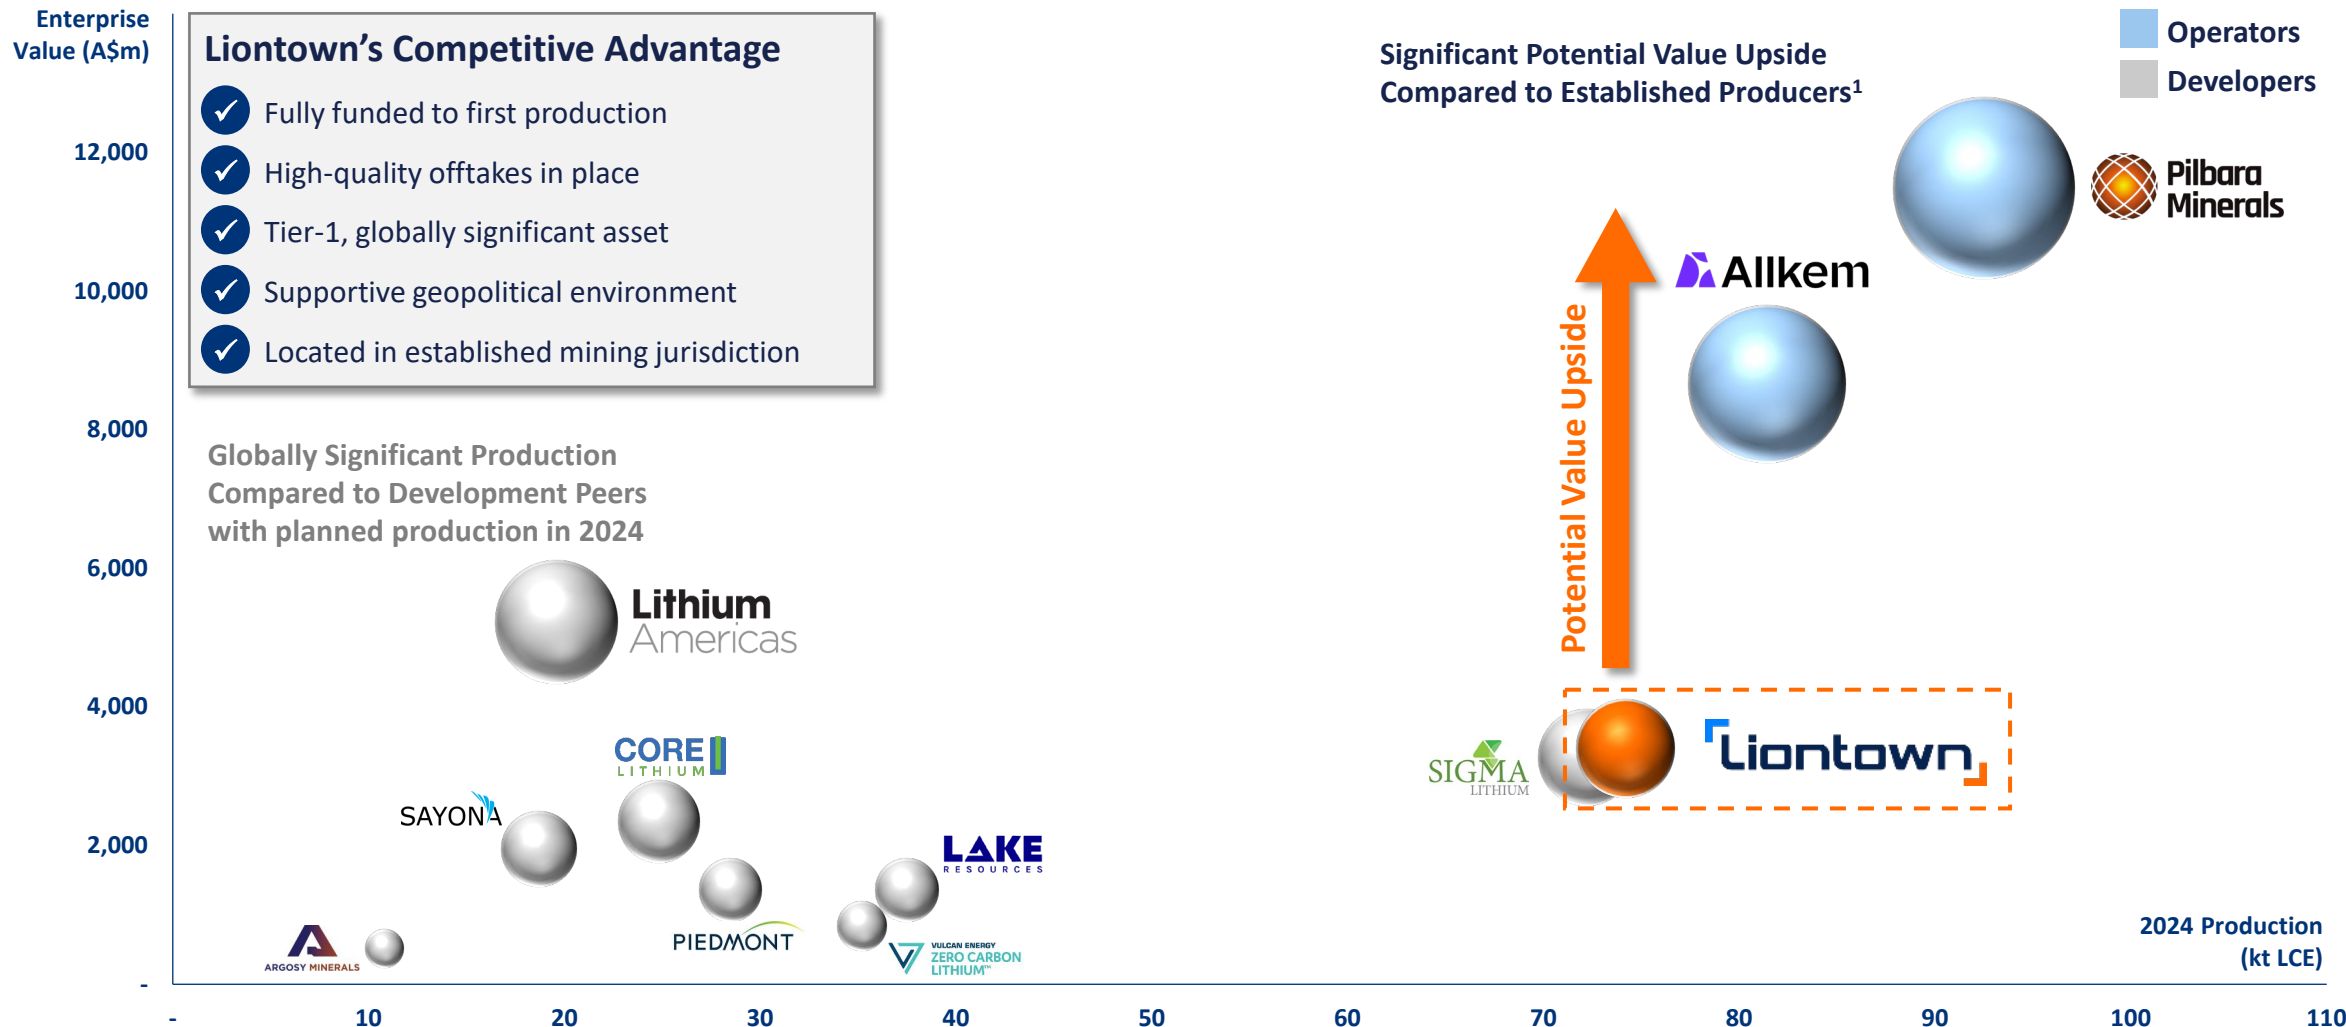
Enterprise Value (A$m)

Liontown's Competitive Advantage

Fully funded to first production

High-quality offtakes in place

Tier-1, globally significant asset

Supportive geopolitical environment

Located in established mining jurisdiction

Significant Potential Value Upside Compared to Established Producers¹

Operators

Developers

Pilbara Minerals

Allkem

Potential Value Upside

Globally Significant Production Compared to Development Peers with planned production in 2024

Lithium Americas

CORE LITHIUM

SAYONA

LAKE RESOURCES

PIEDMONT

ARGOSY MINERALS

VULCAN ENERGY ZERO CARBON LITHIUM™

SIGMA LITHIUM

Liontown

2024 Production (kt LCE)

12,000
10,000
8,000
6,000
4,000
2,000
-

- 10 20 30 40 50 60 70 80 90 100 110